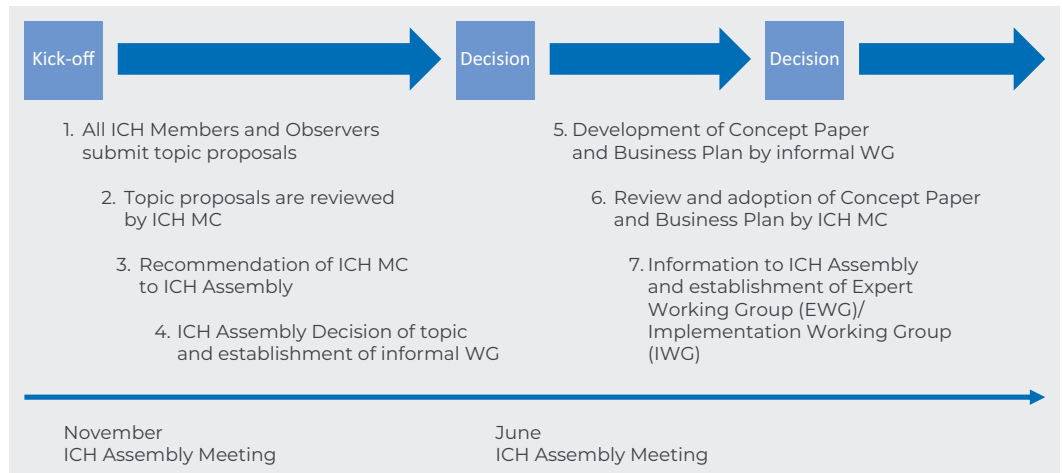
Kick-off

Decision

Decision

1. All ICH Members and Observers submit topic proposals

2. Topic proposals are reviewed by ICH MC

3. Recommendation of ICH MC to ICH Assembly

4. ICH Assembly Decision of topic and establishment of informal WG

5. Development of Concept Paper and Business Plan by informal WG

6. Review and adoption of Concept Paper and Business Plan by ICH MC

7. Information to ICH Assembly and establishment of Expert Working Group (EWG)/ Implementation Working Group (IWG)

November
ICH Assembly Meeting

June
ICH Assembly Meeting